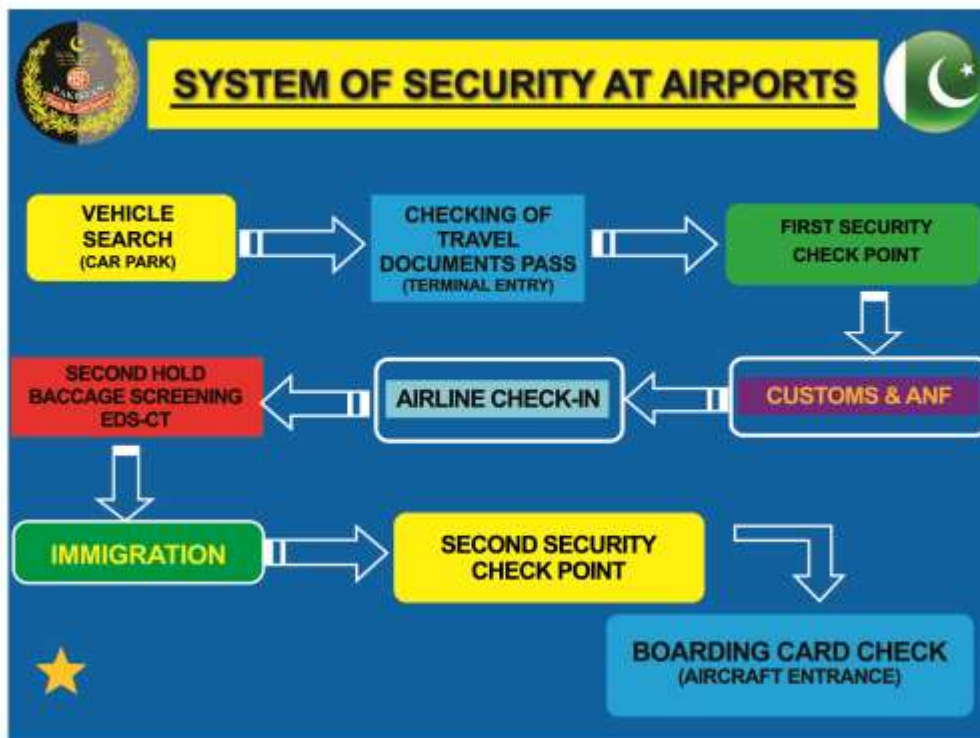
SYSTEM OF SECURITY AT AIRPORTS

VEHICLE SEARCH
(CAR PARK)

CHECKING OF TRAVEL DOCUMENTS PASS
(TERMINAL ENTRY)

FIRST SECURITY CHECK POINT

CUSTOMS & ANF

AIRLINE CHECK-IN

SECOND HOLD BACCAGE SCREENING EDS-CT

IMMIGRATION

SECOND SECURITY CHECK POINT

BOARDING CARD CHECK
(AIRCRAFT ENTRANCE)